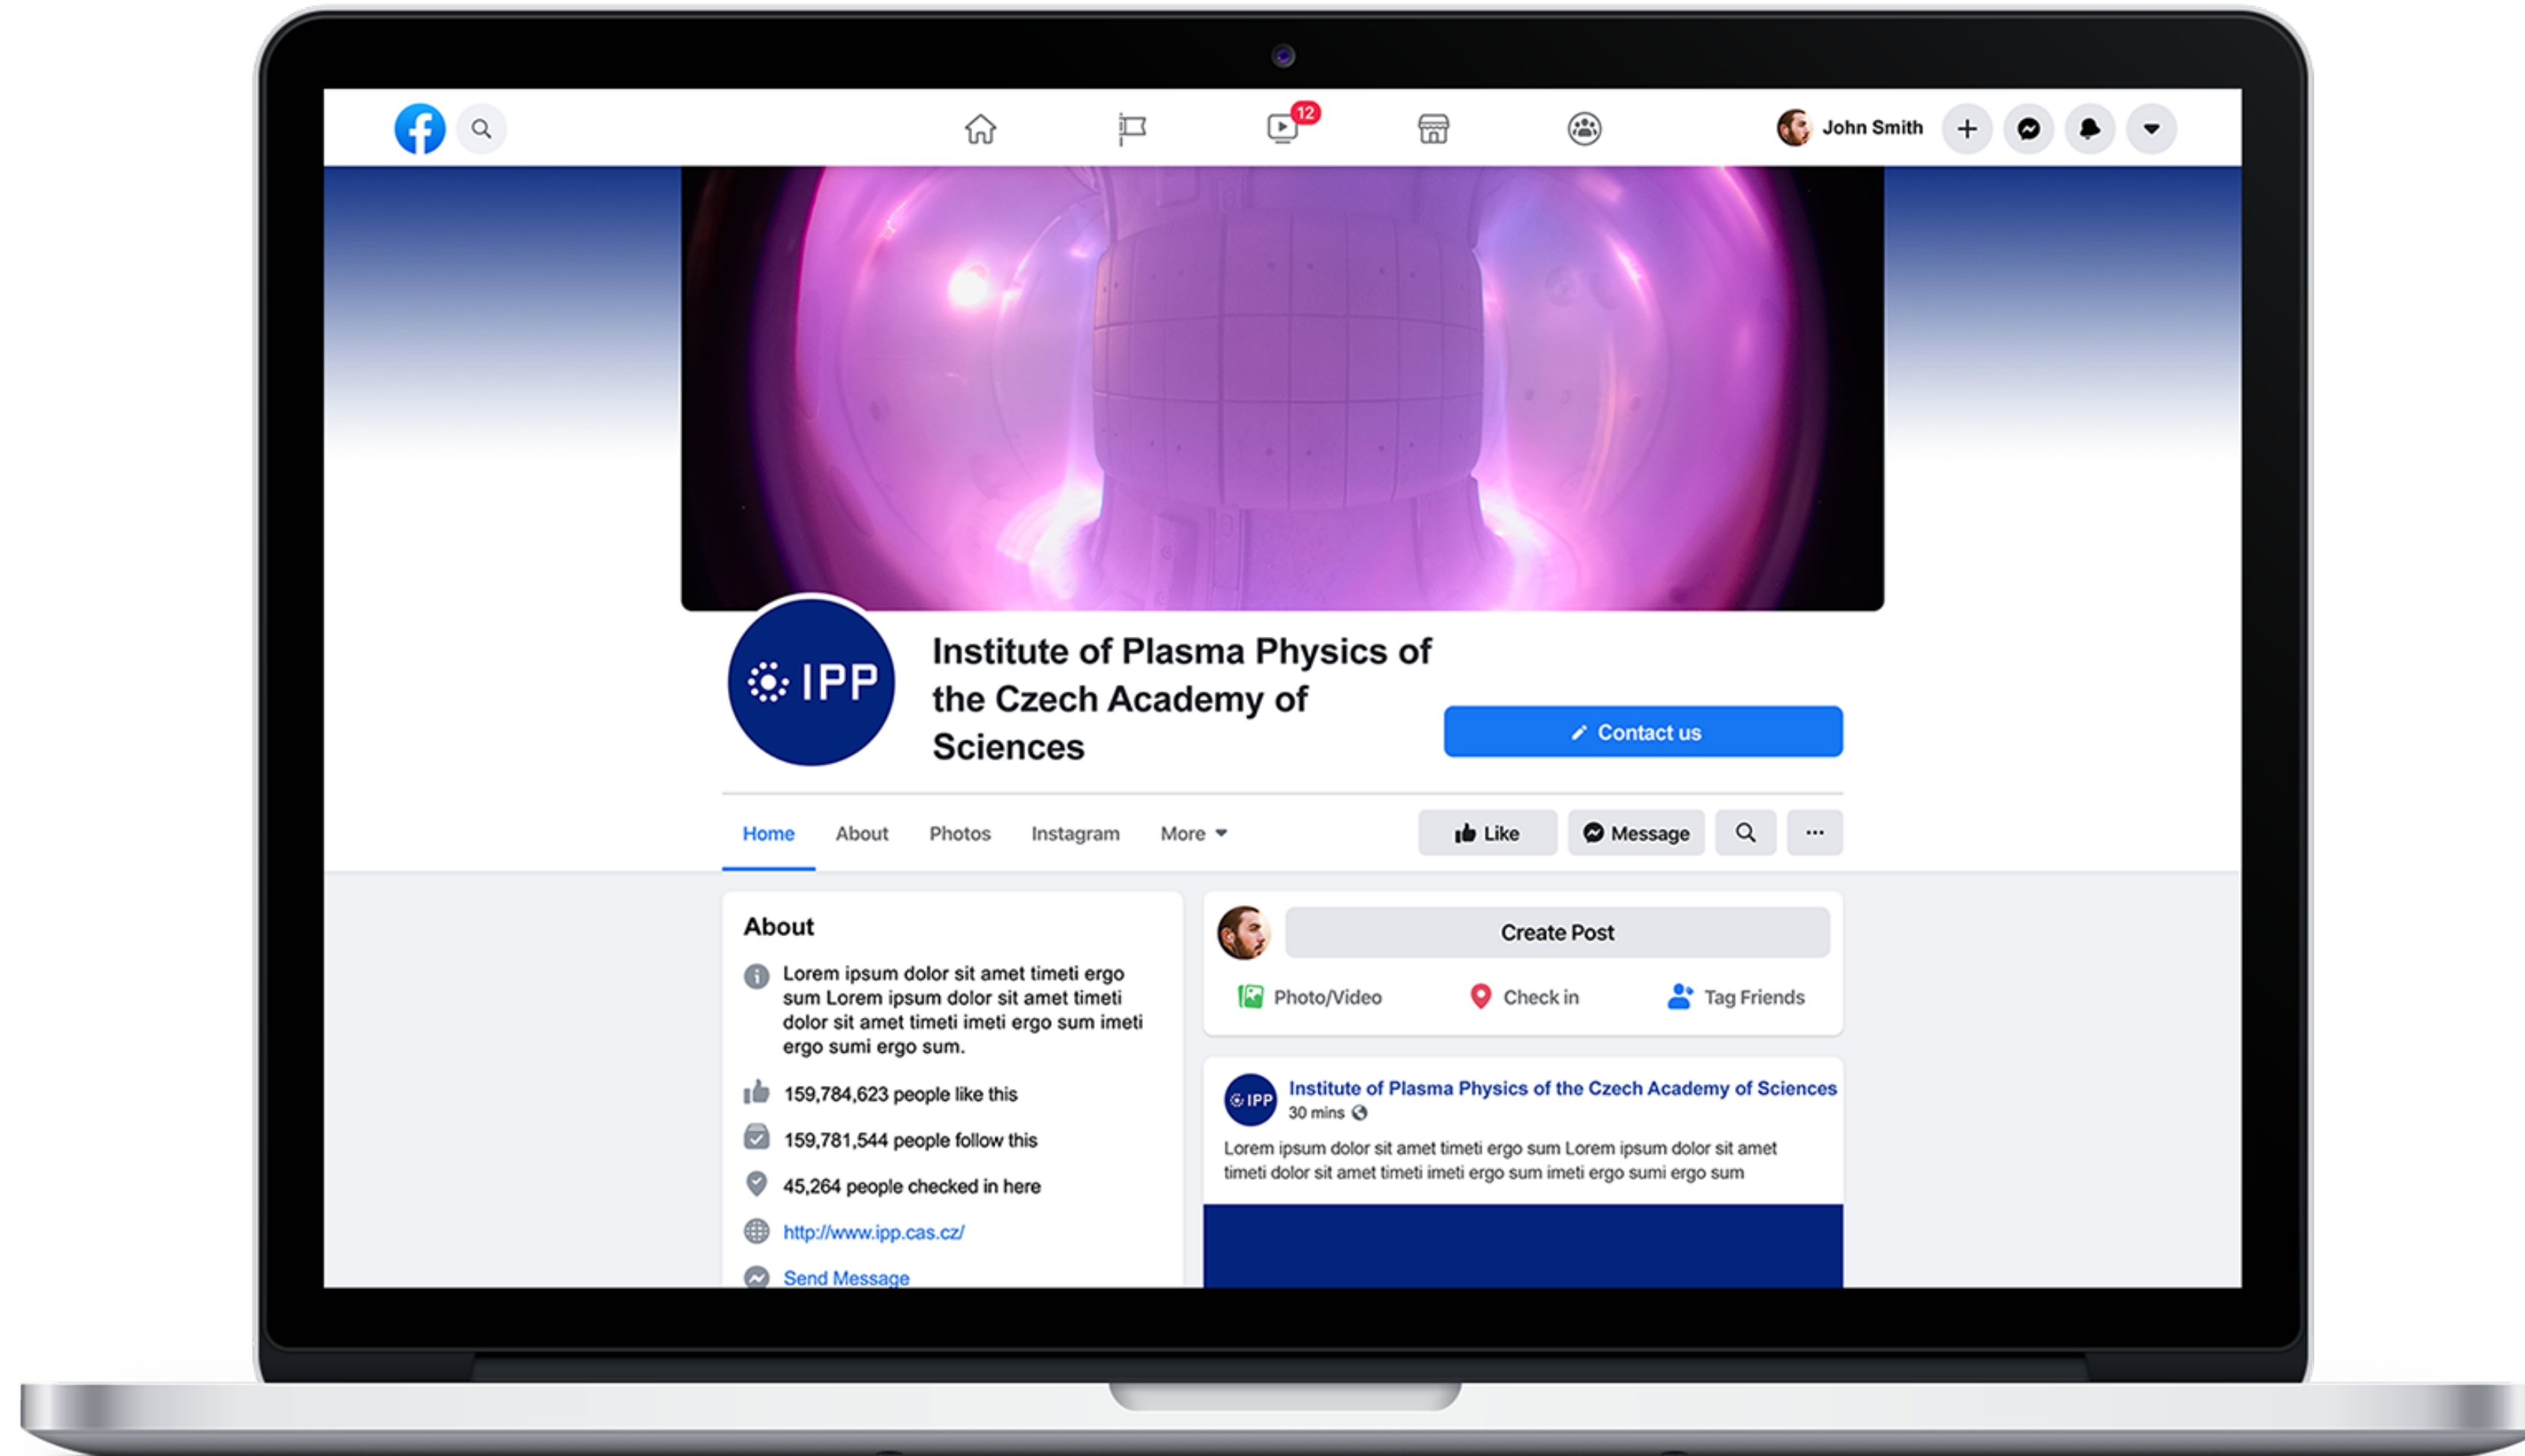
12

John Smith

IPP

Institute of Plasma Physics of the Czech Academy of Sciences

Contact us

Home About Photos Instagram More

Like Message ...

About

Lorem ipsum dolor sit amet timeti ergo sum Lorem ipsum dolor sit amet timeti dolor sit amet timeti imeti ergo sum imeti ergo sumi ergo sum.

159,784,623 people like this

159,781,544 people follow this

45,264 people checked in here

http://www.ipp.cas.cz/

Send Message

Create Post

Photo/Video Check in Tag Friends

IPP

Institute of Plasma Physics of the Czech Academy of Sciences

30 mins

Lorem ipsum dolor sit amet timeti ergo sum Lorem ipsum dolor sit amet timeti dolor sit amet timeti imeti ergo sum imeti ergo sumi ergo sum